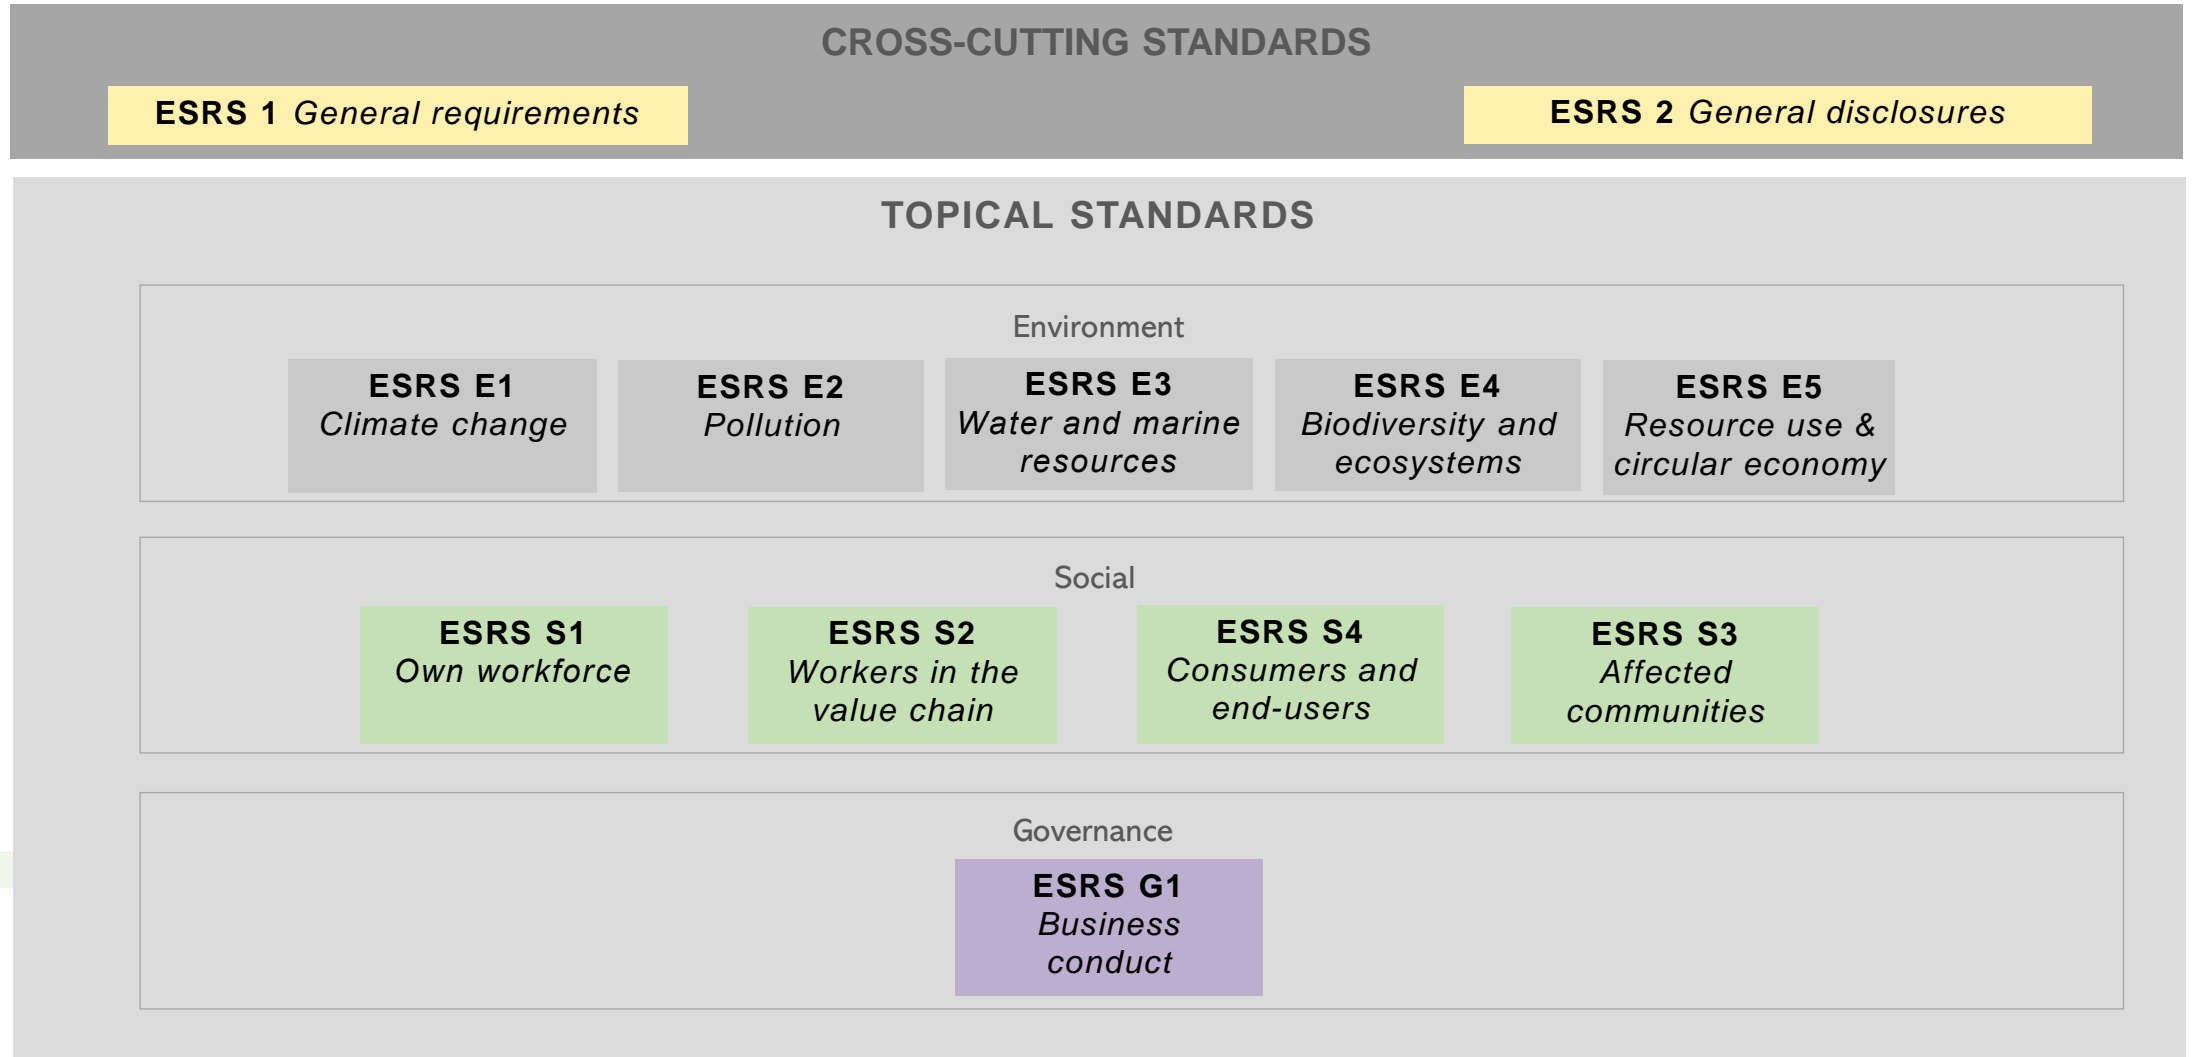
CROSS-CUTTING STANDARDS

ESRS 1 General requirements

ESRS 2 General disclosures

TOPICAL STANDARDS

Environment

ESRS E1
Climate change

ESRS E2
Pollution

ESRS E3
Water and marine resources

ESRS E4
Biodiversity and ecosystems

ESRS E5
Resource use & circular economy

Social

ESRS S1
Own workforce

ESRS S2
Workers in the value chain

ESRS S4
Consumers and end-users

ESRS S3
Affected communities

Governance

ESRS G1
Business conduct